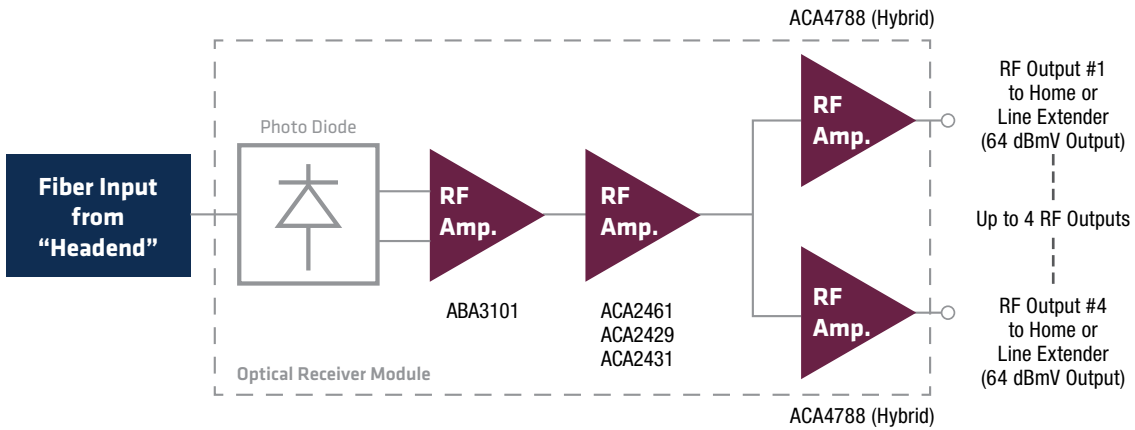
ACA4788 (Hybrid)

Photo Diode

Fiber Input from “Headend”

RF Amp.

RF Amp.

RF Amp.

RF Amp.

RF Output #1 to Home or Line Extender (64 dBmV Output)

Up to 4 RF Outputs

RF Output #4 to Home or Line Extender (64 dBmV Output)

ABA3101

ACA2461
ACA2429
ACA2431

Optical Receiver Module

ACA4788 (Hybrid)